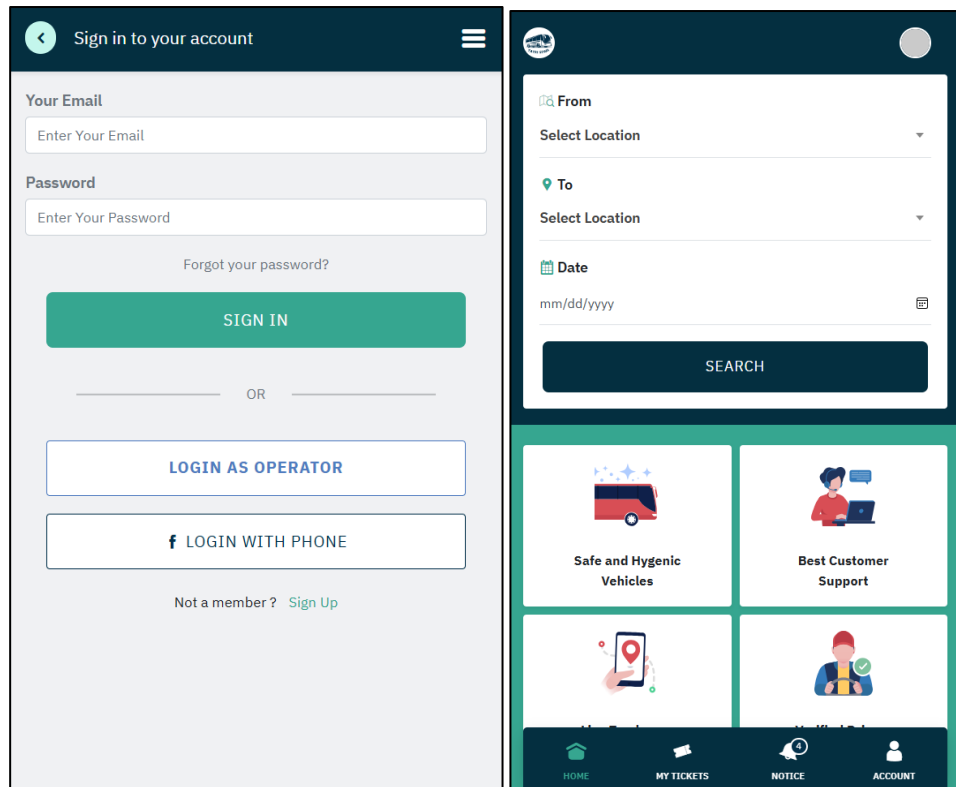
Sign in to your account

Your Email

Enter Your Email

Password

Enter Your Password

Forgot your password?

SIGN IN

OR

LOGIN AS OPERATOR

f LOGIN WITH PHONE

Not a member ? Sign Up

From

Select Location

To

Select Location

Date

mm/dd/yyyy

SEARCH

Safe and Hygenic Vehicles

Best Customer Support

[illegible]

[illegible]

HOME

MY TICKETS

4

NOTICE

ACCOUNT